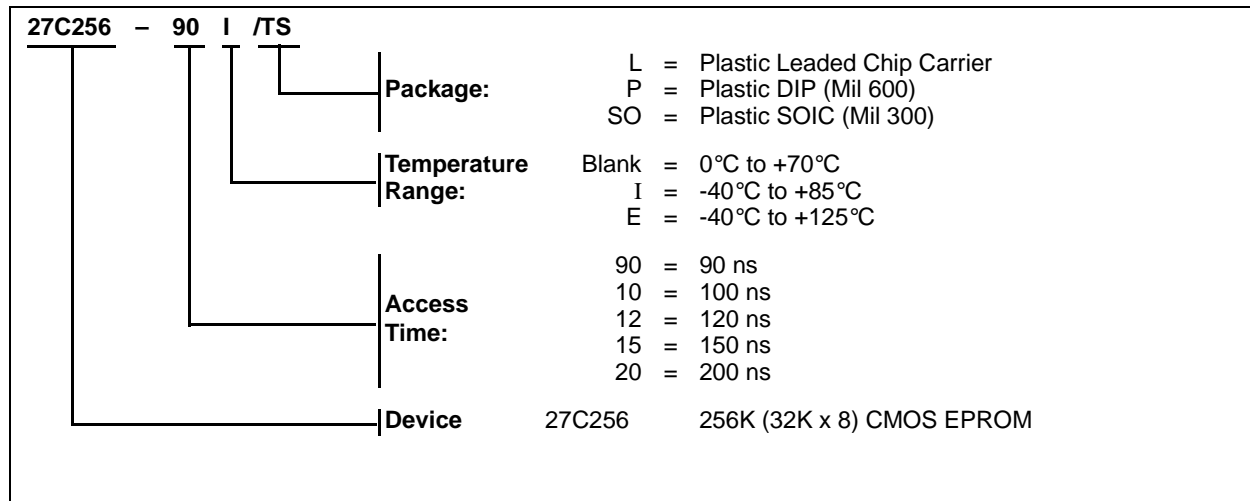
27C256 – 90 I /TS

Package:
L = Plastic Leaded Chip Carrier
P = Plastic DIP (Mil 600)
SO = Plastic SOIC (Mil 300)

Temperature Range:
Blank = 0°C to +70°C
I = -40°C to +85°C
E = -40°C to +125°C

Access Time:
90 = 90 ns
10 = 100 ns
12 = 120 ns
15 = 150 ns
20 = 200 ns

Device 27C256 256K (32K x 8) CMOS EPROM